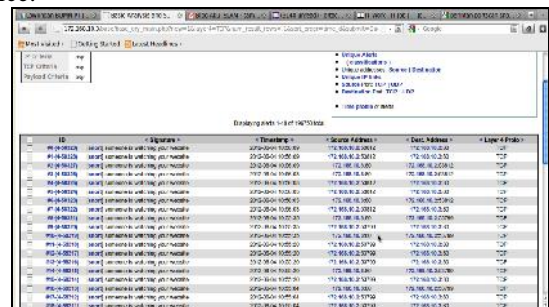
172.16.30.10/base/base_qry_main.php?new=1&layer4=TCP&num_result_rows=-1&sort_order=time_d&submit=Q

Most Visited | Getting Started | Latest Headlines

TCP Criteria
Payload Criteria

Unique Alerts
Unique addresses: Source | Destination
Unique IP links
Source Port: TCP | UDP
Destination Port: TCP | UDP

Displaying alerts 1-41 of 1967 total

| ID | < Signature > | < Timestamp > | < Source Address > | < Dest. Address > | < Layer 4 Proto > |
|---|---|---|---|---|---|
| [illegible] | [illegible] | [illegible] | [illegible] | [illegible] | TCP |